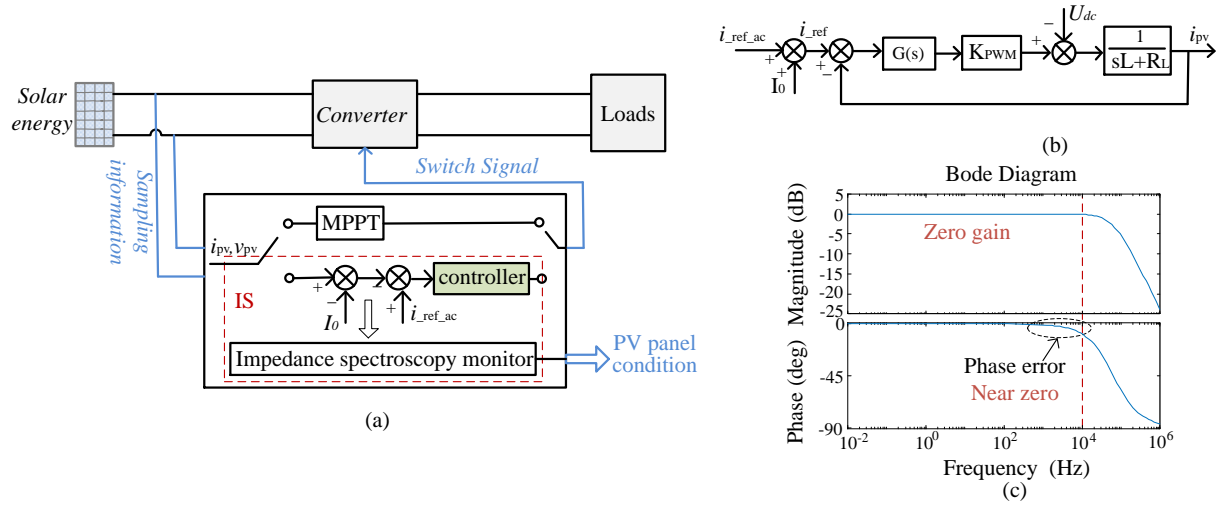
Solar energy

Converter

Loads

Sampling information

Switch Signal

MPPT

$i_{pv}, v_{pv}$

IS

controller

+ − + +

$I_0$

$i_{\_ref\_ac}$

Impedance spectroscopy monitor

PV panel condition

(a)

$i_{\_ref\_ac}$ $i_{\_ref}$ + + + − G(s) $K_{PWM}$ + − $U_{dc}$ $\frac{1}{sL+R_L}$ $i_{pv}$

$I_0$

(b)

Bode Diagram

Magnitude (dB)

5 0 -5 -10 -15 -20 -25

Zero gain

Phase (deg)

0 -45 -90

Phase error

Near zero

$10^{-2}$ $10^0$ $10^2$ $10^4$ $10^6$

Frequency (Hz)

(c)